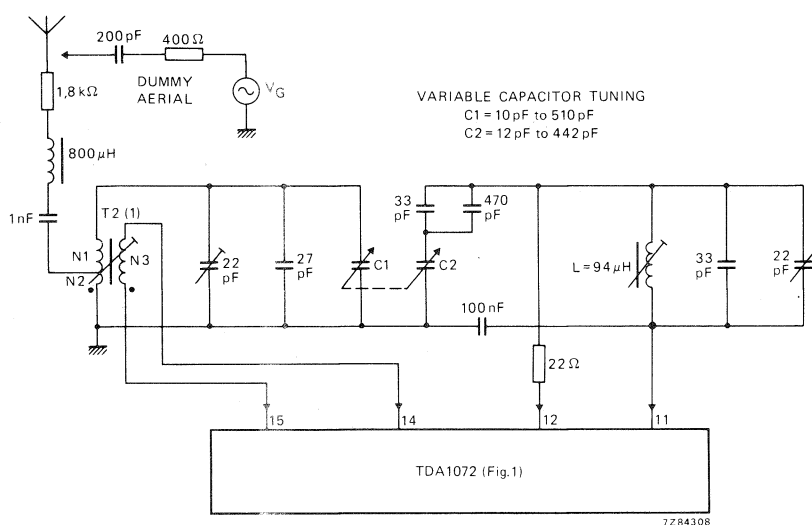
200 pF
400 Ω
DUMMY AERIAL
$V_G$
1,8 kΩ
800 μH
1nF
VARIABLE CAPACITOR TUNING
C1 = 10 pF to 510 pF
C2 = 12 pF to 442 pF
T2 (1)
N1
N2
N3
22 pF
27 pF
C1
33 pF
470 pF
C2
L = 94 μH
33 pF
22 pF
100 nF
22 Ω
15
14
12
11
TDA1072 (Fig.1)
7Z84308